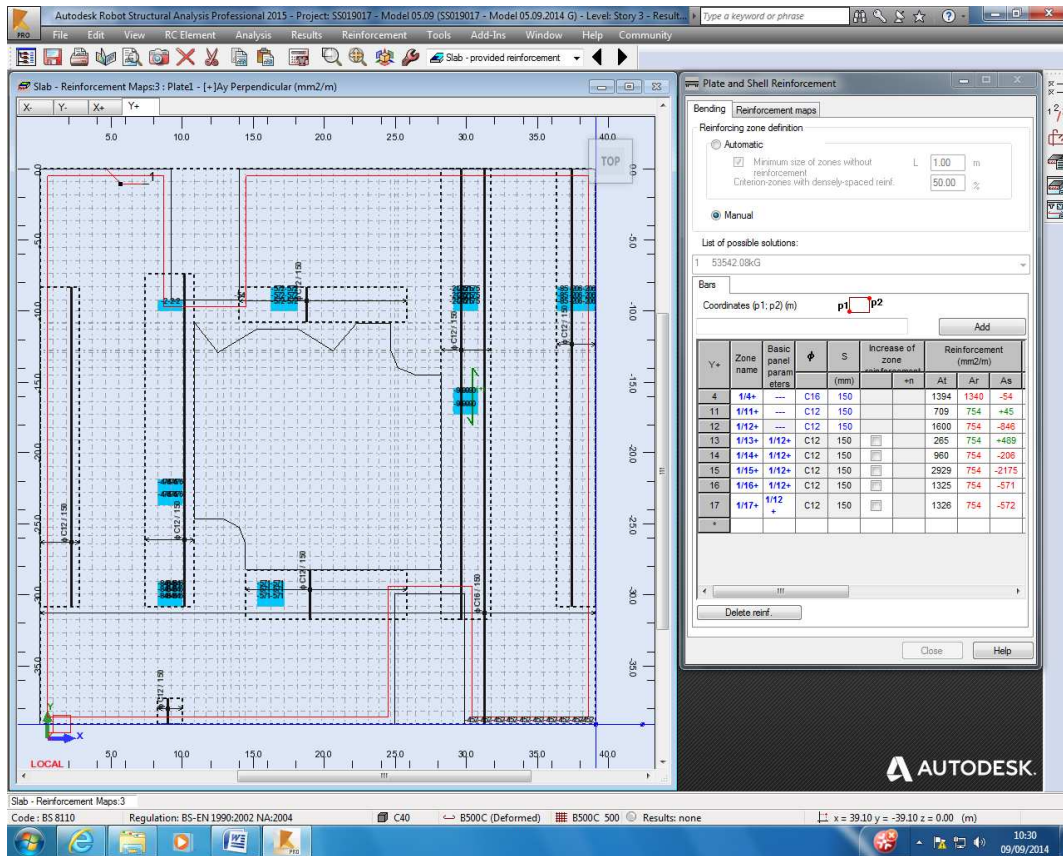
Autodesk Robot Structural Analysis Professional 2015 - Project: SS019017 - Model 05.09 (SS019017 - Model 05.09.2014 G) - Level: Story 3 - Result...

Type a keyword or phrase

File Edit View RC Element Analysis Results Reinforcement Tools Add-Ins Window Help Community

Slab - provided reinforcement

Slab - Reinforcement Maps:3 : Plate1 - [+]Ay Perpendicular (mm2/m)

X- Y- X+ Y+

5.0 10.0 15.0 20.0 25.0 30.0 35.0 40.0

TOP

0.0 -5.0 -10.0 -15.0 -20.0 -25.0 -30.0 -35.0

C12 / 150

C16 / 150

LOCAL

Plate and Shell Reinforcement

Bending Reinforcement maps

Reinforcing zone definition

Automatic

Minimum size of zones without reinforcement L 1.00 m

Criterion-zones with densely-spaced reinf. 50.00 %

Manual

List of possible solutions:

1 53542.08kG

Bars

Coordinates (p1; p2) (m) p1 p2

Add

| Y+ | Zone name | Basic panel parameters | $\phi$ | S (mm) | Increase of zone reinforcement | +n | Reinforcement (mm2/m) At | Ar | As |
|---|---|---|---|---|---|---|---|---|---|
| 4 | 1/4+ | --- | C16 | 150 | | | 1394 | 1340 | -54 |
| 11 | 1/11+ | --- | C12 | 150 | | | 709 | 754 | +45 |
| 12 | 1/12+ | --- | C12 | 150 | | | 1600 | 754 | -846 |
| 13 | 1/13+ | 1/12+ | C12 | 150 | | | 265 | 754 | +489 |
| 14 | 1/14+ | 1/12+ | C12 | 150 | | | 960 | 754 | -206 |
| 15 | 1/15+ | 1/12+ | C12 | 150 | | | 2929 | 754 | -2175 |
| 16 | 1/16+ | 1/12+ | C12 | 150 | | | 1325 | 754 | -571 |
| 17 | 1/17+ | 1/12+ | C12 | 150 | | | 1326 | 754 | -572 |
| * | | | | | | | | | |

Delete reinf.

Close Help

AUTODESK.

Slab - Reinforcement Maps:3

Code : BS 8110 Regulation: BS-EN 1990:2002 NA:2004 C40 B500C (Deformed) B500C 500 Results: none x = 39.10 y = -39.10 z = 0.00 (m)

10:30
09/09/2014